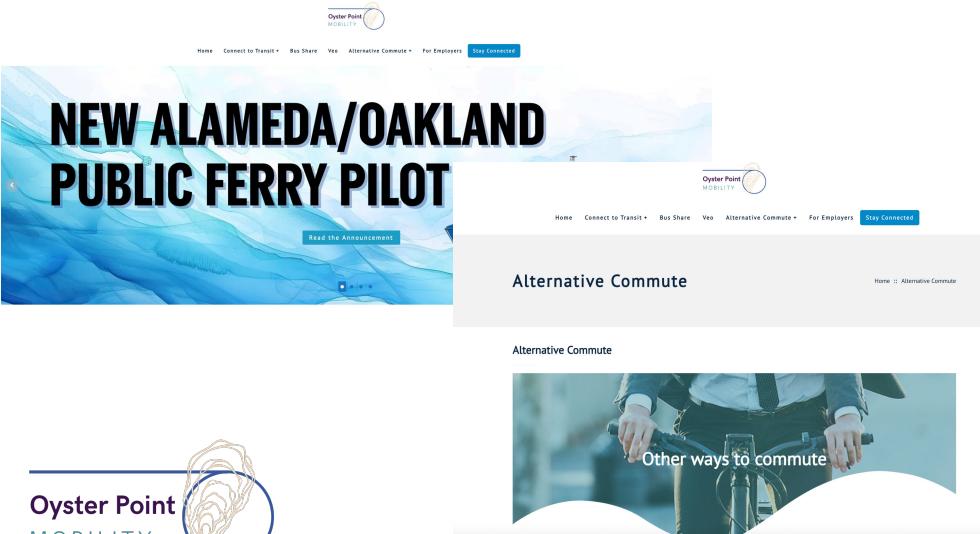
Oyster Point
MOBILITY

Home Connect to Transit ▾ Bus Share Veo Alternative Commute ▾ For Employers Stay Connected

NEW ALAMEDA/OAKLAND PUBLIC FERRY PILOT

Read the Announcement

Oyster Point
MOBILITY

Home Connect to Transit ▾ Bus Share Veo Alternative Commute ▾ For Employers Stay Connected

Alternative Commute

Home :: Alternative Commute

Alternative Commute

Other ways to commute

Oyster Point
MOBILITY